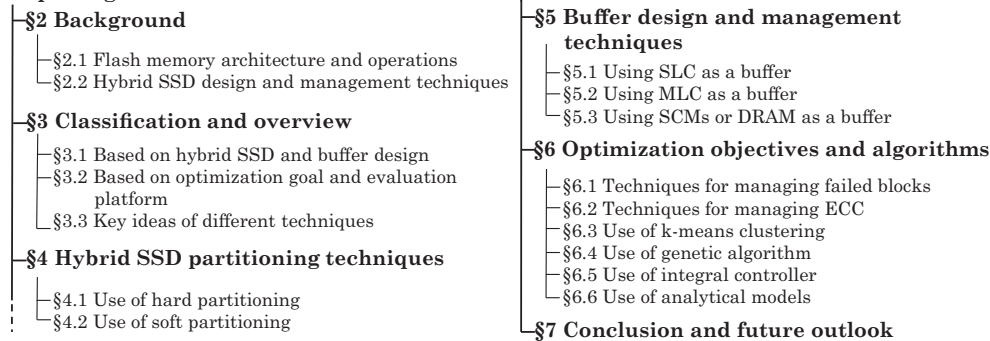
§2 Background

§2.1 Flash memory architecture and operations
§2.2 Hybrid SSD design and management techniques

§3 Classification and overview

§3.1 Based on hybrid SSD and buffer design
§3.2 Based on optimization goal and evaluation platform
§3.3 Key ideas of different techniques

§4 Hybrid SSD partitioning techniques

§4.1 Use of hard partitioning
§4.2 Use of soft partitioning

§5 Buffer design and management techniques

§5.1 Using SLC as a buffer
§5.2 Using MLC as a buffer
§5.3 Using SCMs or DRAM as a buffer

§6 Optimization objectives and algorithms

§6.1 Techniques for managing failed blocks
§6.2 Techniques for managing ECC
§6.3 Use of k-means clustering
§6.4 Use of genetic algorithm
§6.5 Use of integral controller
§6.6 Use of analytical models

§7 Conclusion and future outlook